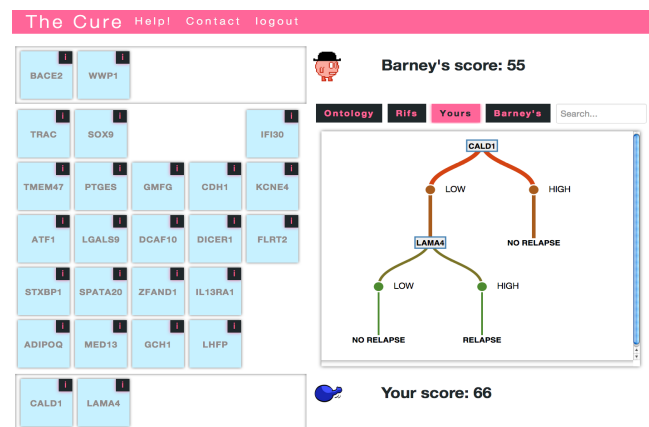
The Cure Help! Contact logout

BACE2 i
WWP1 i

TRAC i
SOX9 i
IFI30 i
TMEM47 i
PTGES i
GMFG i
CDH1 i
KCNE4 i
ATF1 i
LGALS9 i
DCAF10 i
DICER1 i
FLRT2 i
STXBP1 i
SPATA20 i
ZFAND1 i
IL13RA1 i
ADIPOQ i
MED13 i
GCH1 i
LHFP i

CALD1 i
LAMA4 i

Barney's score: 55

Ontology Rifs Yours Barney's Search...

CALD1
LOW
HIGH
LAMA4
NO RELAPSE
LOW
HIGH
NO RELAPSE
RELAPSE

Your score: 66